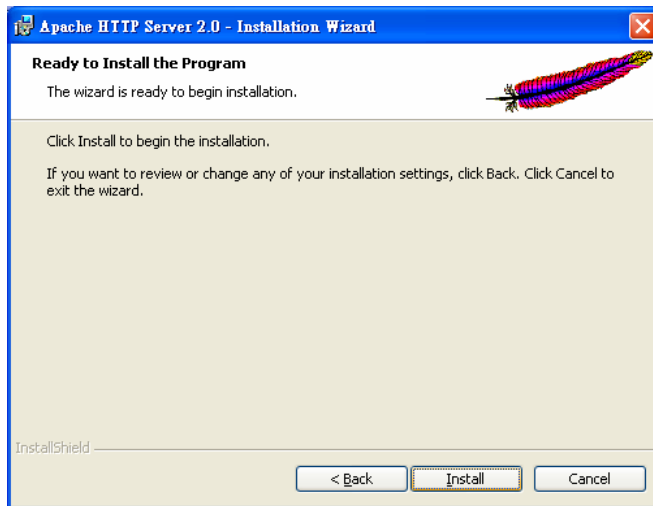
Apache HTTP Server 2.0 - Installation Wizard

Ready to Install the Program

The wizard is ready to begin installation.

Click Install to begin the installation.

If you want to review or change any of your installation settings, click Back. Click Cancel to exit the wizard.

InstallShield

< Back

Install

Cancel